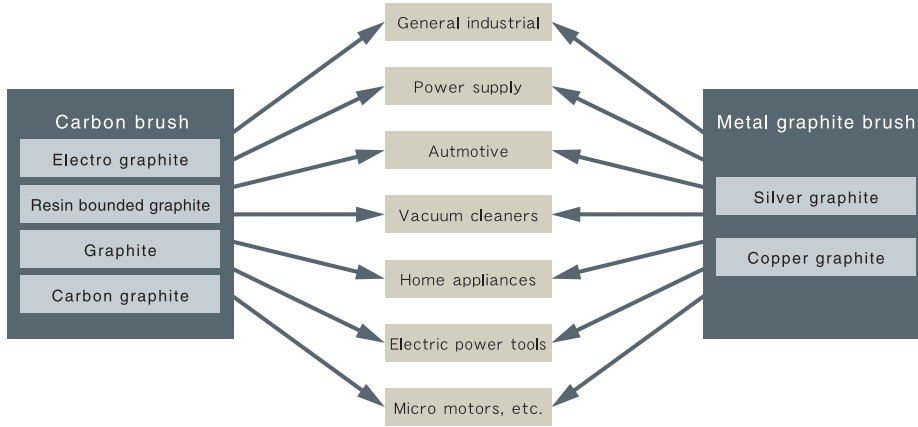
Carbon brush
Electro graphite
Resin bounded graphite
Graphite
Carbon graphite

General industrial
Power supply
Autmotive
Vacuum cleaners
Home appliances
Electric power tools
Micro motors, etc.

Metal graphite brush
Silver graphite
Copper graphite